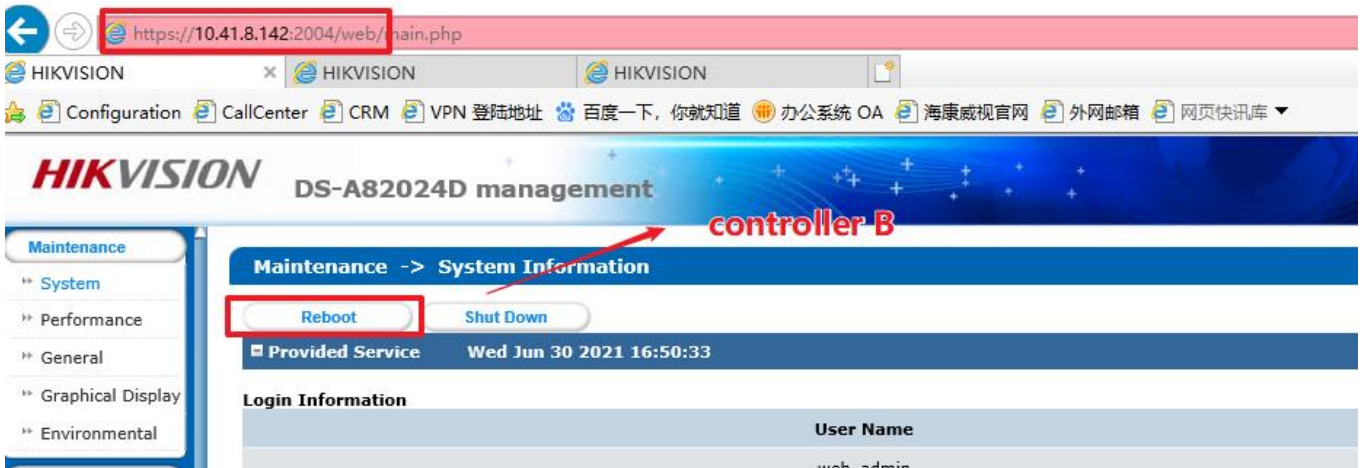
https://10.41.8.142:2004/web/main.php

HIKVISION × HIKVISION HIKVISION

Configuration CallCenter CRM VPN 登陆地址 百度一下，你就知道 办公系统 OA 海康威视官网 外网邮箱 网页快讯库

HIKVISION DS-A82024D management

controller B

Maintenance
System
Performance
General
Graphical Display
Environmental

Maintenance -> System Information

Reboot
Shut Down

Provided Service Wed Jun 30 2021 16:50:33

Login Information

| User Name |
|---|
| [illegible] |